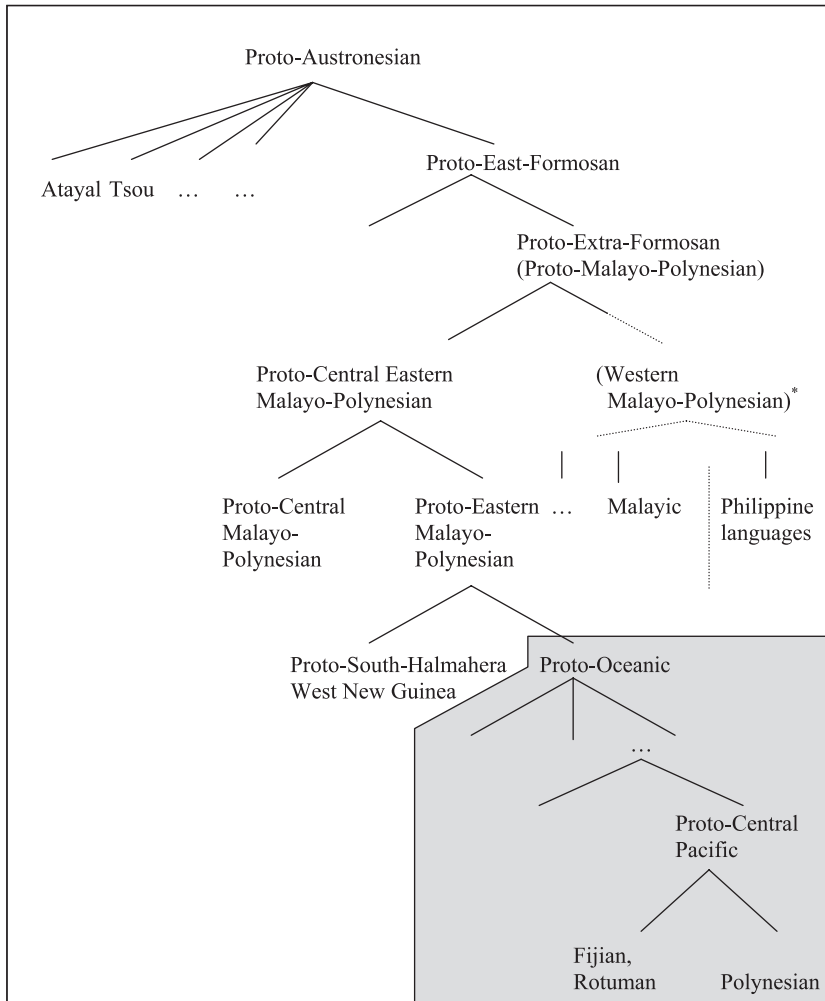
Proto-Austronesian

Atayal Tsou … …

Proto-East-Formosan

Proto-Extra-Formosan (Proto-Malayo-Polynesian)

Proto-Central Eastern Malayo-Polynesian

(Western Malayo-Polynesian)*

Proto-Central Malayo-Polynesian

Proto-Eastern Malayo-Polynesian

…

Malayic

Philippine languages

Proto-South-Halmahera West New Guinea

Proto-Oceanic

…

Proto-Central Pacific

Fijian, Rotuman

Polynesian